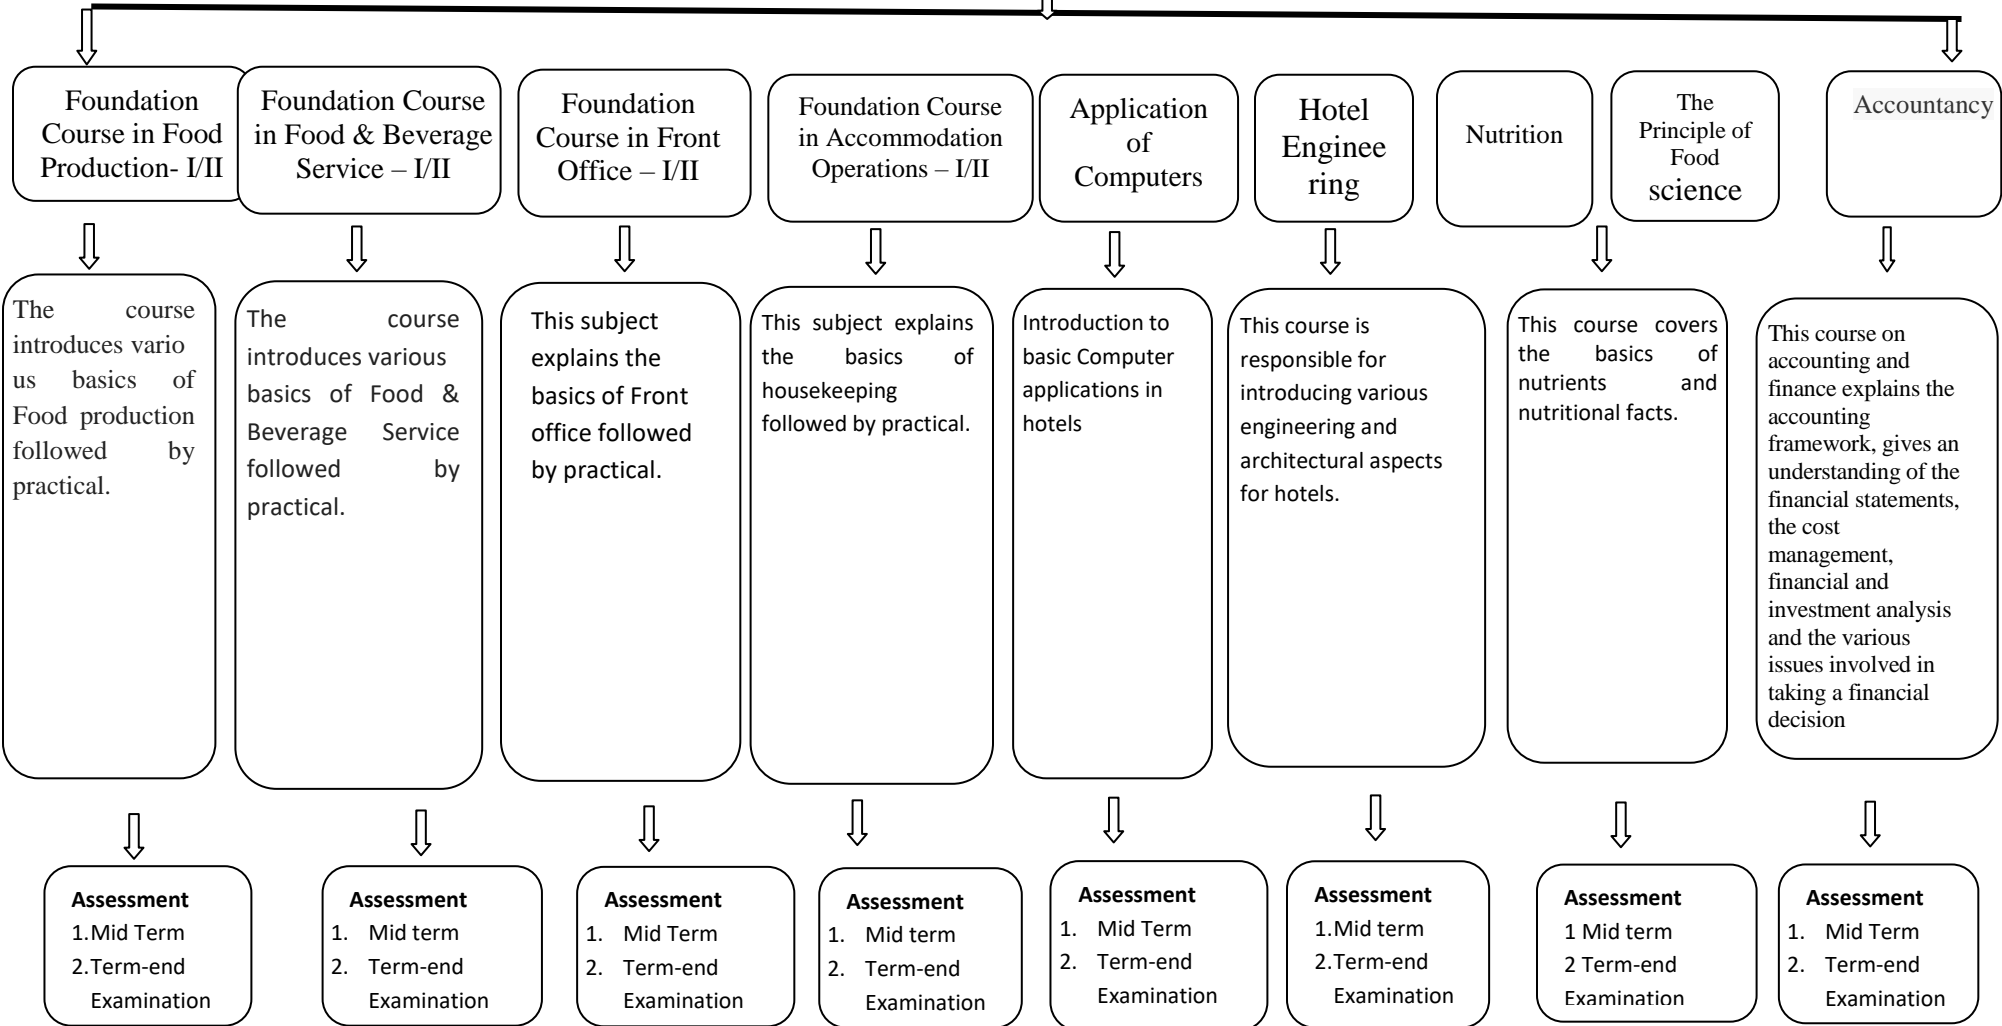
Foundation Course in Food Production- I/II

Foundation Course in Food & Beverage Service – I/II

Foundation Course in Front Office – I/II

Foundation Course in Accommodation Operations – I/II

Application of Computers

Hotel Engineering

Nutrition

The Principle of Food science

Accountancy

The course introduces various basics of Food production followed by practical.

The course introduces various basics of Food & Beverage Service followed by practical.

This subject explains the basics of Front office followed by practical.

This subject explains the basics of housekeeping followed by practical.

Introduction to basic Computer applications in hotels

This course is responsible for introducing various engineering and architectural aspects for hotels.

This course covers the basics of nutrients and nutritional facts.

This course on accounting and finance explains the accounting framework, gives an understanding of the financial statements, the cost management, financial and investment analysis and the various issues involved in taking a financial decision

**Assessment**
1.Mid Term
2.Term-end Examination

**Assessment**
1. Mid term
2. Term-end Examination

**Assessment**
1. Mid Term
2. Term-end Examination

**Assessment**
1. Mid term
2. Term-end Examination

**Assessment**
1. Mid Term
2. Term-end Examination

**Assessment**
1.Mid term
2.Term-end Examination

**Assessment**
1 Mid term
2 Term-end Examination

**Assessment**
1. Mid Term
2. Term-end Examination